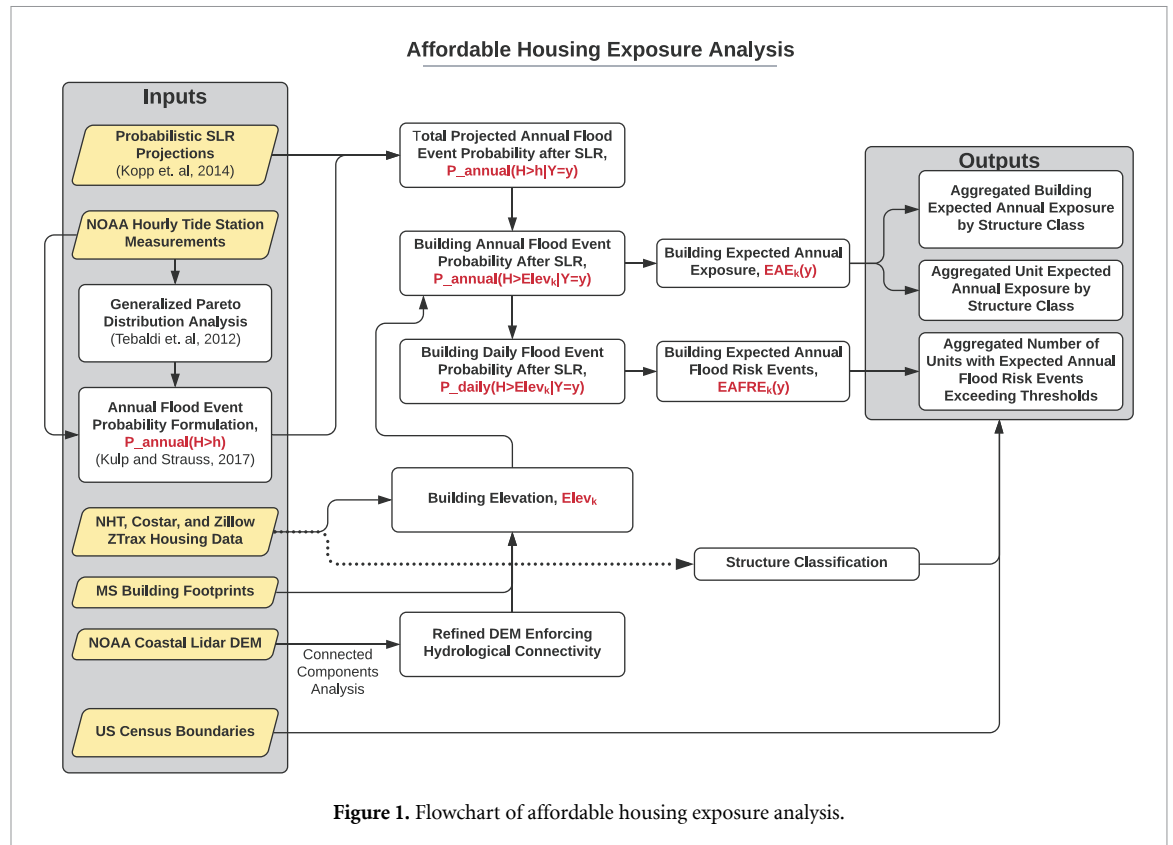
Affordable Housing Exposure Analysis

Inputs

Probabilistic SLR Projections (Kopp et. al, 2014)

NOAA Hourly Tide Station Measurements

Generalized Pareto Distribution Analysis (Tebaldi et. al, 2012)

Annual Flood Event Probability Formulation, P_annual(H>h) (Kulp and Strauss, 2017)

NHT, Costar, and Zillow ZTrax Housing Data

MS Building Footprints

NOAA Coastal Lidar DEM

US Census Boundaries

Total Projected Annual Flood Event Probability after SLR, P_annual(H>h|Y=y)

Building Annual Flood Event Probability After SLR, P_annual(H>Elev$_k$|Y=y)

Building Daily Flood Event Probability After SLR, P_daily(H>Elev$_k$|Y=y)

Building Expected Annual Exposure, EAE$_k$(y)

Building Expected Annual Flood Risk Events, EAFRE$_k$(y)

Building Elevation, Elev$_k$

Structure Classification

Refined DEM Enforcing Hydrological Connectivity

Connected Components Analysis

Outputs

Aggregated Building Expected Annual Exposure by Structure Class

Aggregated Unit Expected Annual Exposure by Structure Class

Aggregated Number of Units with Expected Annual Flood Risk Events Exceeding Thresholds

Figure 1. Flowchart of affordable housing exposure analysis.